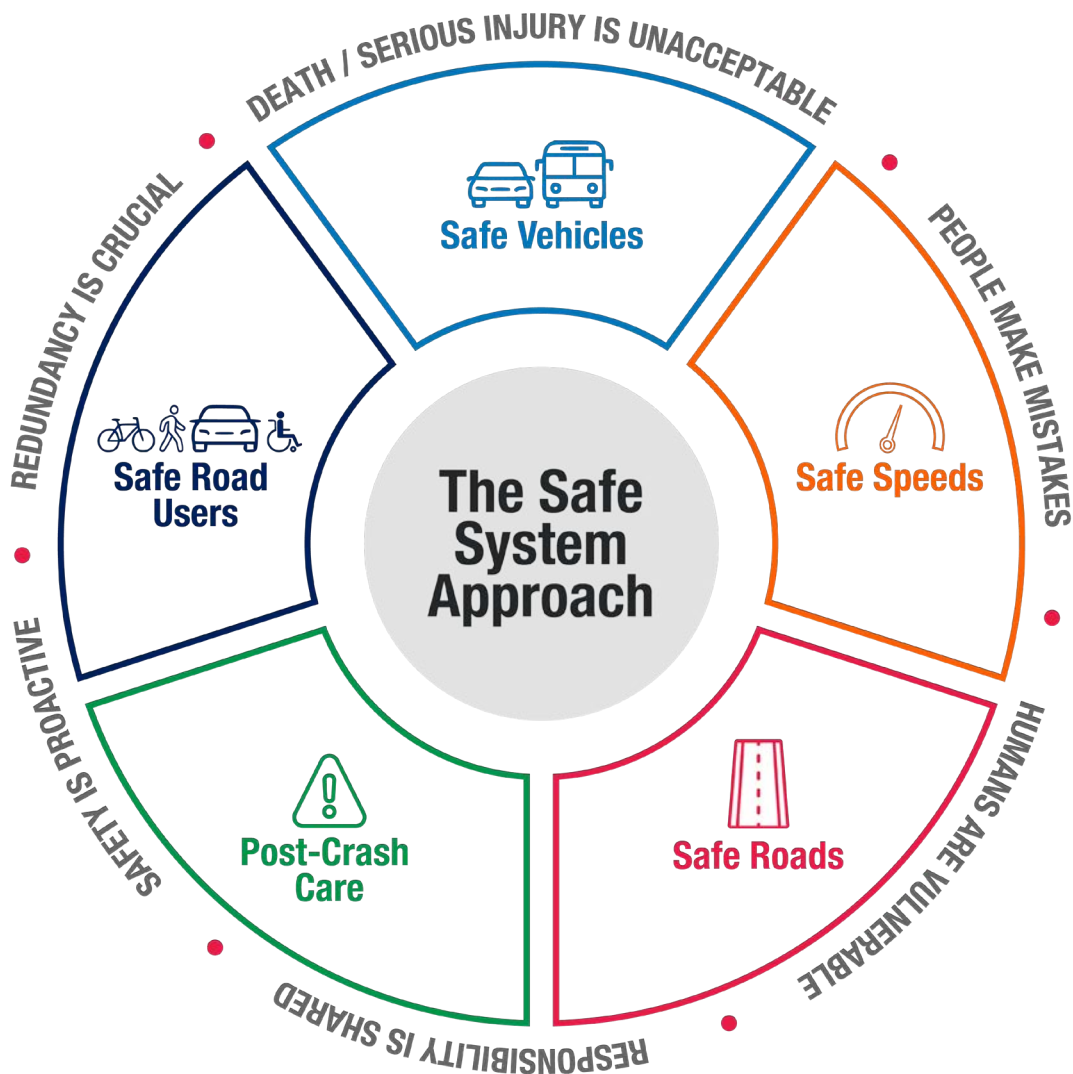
DEATH / SERIOUS INJURY IS UNACCEPTABLE

Safe Vehicles

PEOPLE MAKE MISTAKES

Safe Speeds

HUMANS ARE VULNERABLE

Safe Roads

RESPONSIBILITY IS SHARED

Post-Crash Care

SAFETY IS PROACTIVE

Safe Road Users

REDUNDANCY IS CRUCIAL

The Safe System Approach